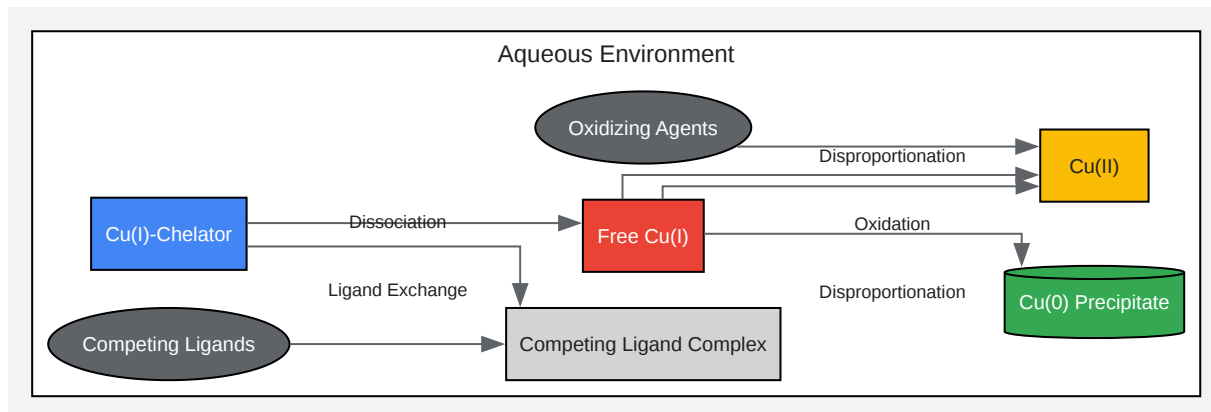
Aqueous Environment

Oxidizing Agents

Disproportionation

Cu(II)

Cu(I)-Chelator

Dissociation

Free Cu(I)

Oxidation

Ligand Exchange

Disproportionation

Cu(0) Precipitate

Competing Ligands

Competing Ligand Complex